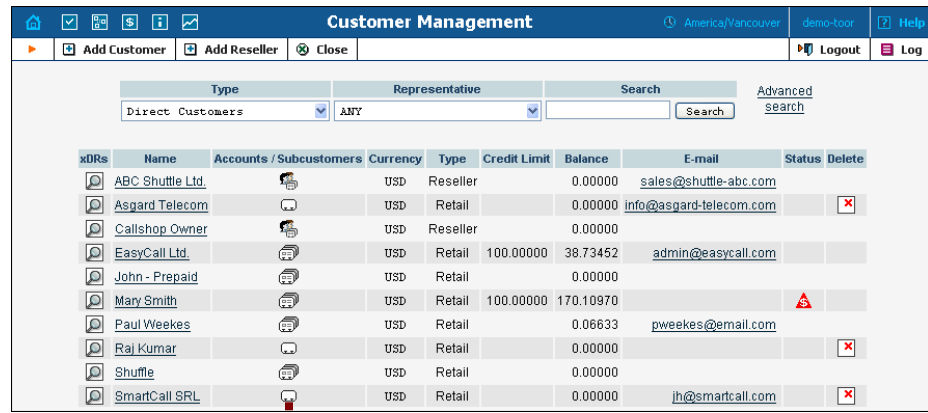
Customer Management

America/Vancouver | demo-toor | Help

Add Customer | Add Reseller | Close | Logout | Log

| Type | Representative | Search |
|---|---|---|
| Direct Customers | ANY | Search |

Advanced search

| xDRs | Name | Accounts / Subcustomers | Currency | Type | Credit Limit | Balance | E-mail | Status | Delete |
|---|---|---|---|---|---|---|---|---|---|
| | ABC Shuttle Ltd. | | USD | Reseller | | 0.00000 | sales@shuttle-abc.com | | |
| | Asgard Telecom | | USD | Retail | | 0.00000 | info@asgard-telecom.com | | |
| | Callshop Owner | | USD | Reseller | | 0.00000 | | | |
| | EasyCall Ltd. | | USD | Retail | 100.00000 | 38.73452 | admin@easycall.com | | |
| | John - Prepaid | | USD | Retail | | 0.00000 | | | |
| | Mary Smith | | USD | Retail | 100.00000 | 170.10970 | | | |
| | Paul Weekes | | USD | Retail | | 0.06633 | pweekes@email.com | | |
| | Raj Kumar | | USD | Retail | | 0.00000 | | | |
| | Shuffle | | USD | Retail | | 0.00000 | | | |
| | SmartCall SRL | | USD | Retail | | 0.00000 | jh@smartcall.com | | |